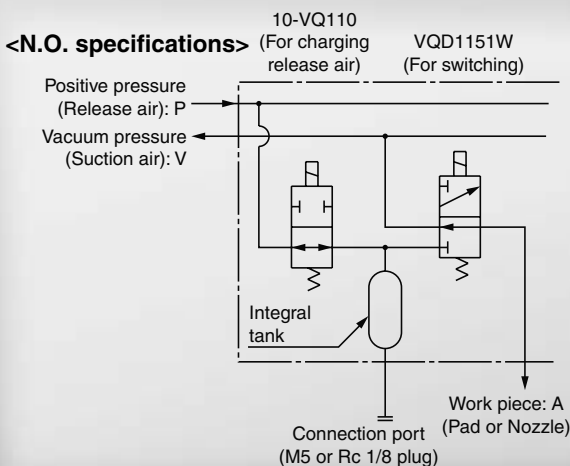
<N.O. specifications>

10-VQ110
(For charging release air)

VQD1151W
(For switching)

Positive pressure
(Release air): P

Vacuum pressure
(Suction air): V

Integral tank

Work piece: A
(Pad or Nozzle)

Connection port
(M5 or Rc 1/8 plug)